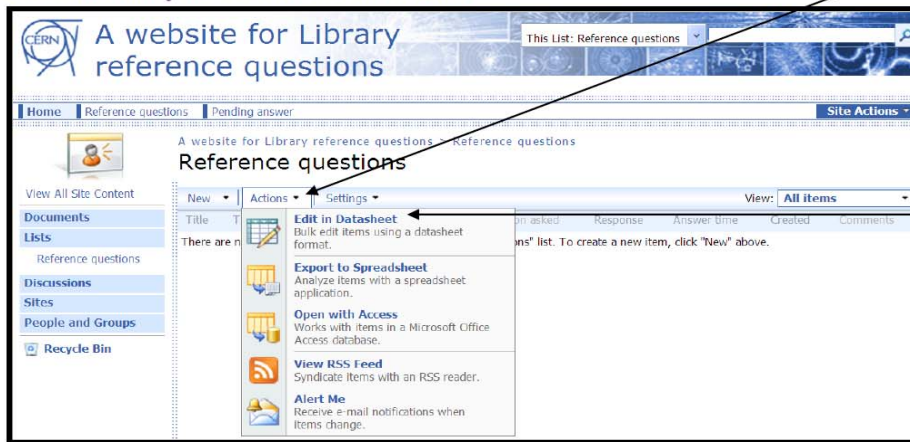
CERN

A website for Library reference questions

This List: Reference questions

Home | Reference questions | Pending answer | Site Actions

A website for Library reference questions > Reference questions

Reference questions

View All Site Content

Documents

Lists

Reference questions

Discussions

Sites

People and Groups

Recycle Bin

New ▾ | Actions ▾ | Settings ▾ | View: All items

Title | T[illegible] | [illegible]on asked | Response | Answer time | Created | Comments

There are n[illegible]ns" list. To create a new item, click "New" above.

Edit in Datasheet
Bulk edit items using a datasheet format.

Export to Spreadsheet
Analyze items with a spreadsheet application.

Open with Access
Works with items in a Microsoft Office Access database.

View RSS Feed
Syndicate items with an RSS reader.

Alert Me
Receive e-mail notifications when items change.